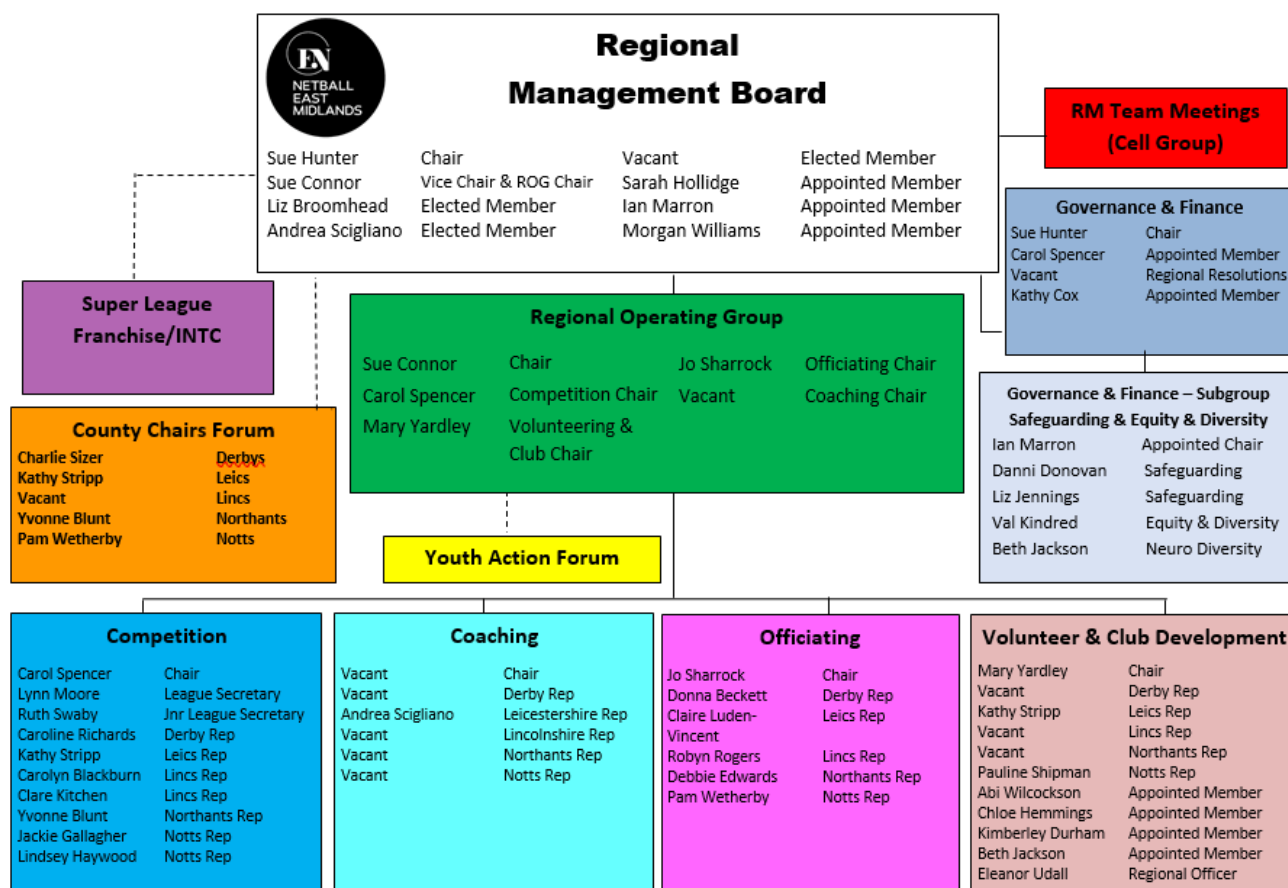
EN NETBALL EAST MIDLANDS

Regional Management Board

| | | | |
|---|---|---|---|
| Sue Hunter | Chair | Vacant | Elected Member |
| Sue Connor | Vice Chair & ROG Chair | Sarah Hollidge | Appointed Member |
| Liz Broomhead | Elected Member | Ian Marron | Appointed Member |
| Andrea Scigliano | Elected Member | Morgan Williams | Appointed Member |

RM Team Meetings (Cell Group)

Governance & Finance

| | |
|---|---|
| Sue Hunter | Chair |
| Carol Spencer | Appointed Member |
| Vacant | Regional Resolutions |
| Kathy Cox | Appointed Member |

Super League Franchise/INTC

Regional Operating Group

| | | | |
|---|---|---|---|
| Sue Connor | Chair | Jo Sharrock | Officiating Chair |
| Carol Spencer | Competition Chair | Vacant | Coaching Chair |
| Mary Yardley | Volunteering & Club Chair | | |

Governance & Finance – Subgroup Safeguarding & Equity & Diversity

| | |
|---|---|
| Ian Marron | Appointed Chair |
| Danni Donovan | Safeguarding |
| Liz Jennings | Safeguarding |
| Val Kindred | Equity & Diversity |
| Beth Jackson | Neuro Diversity |

County Chairs Forum

| | |
|---|---|
| Charlie Sizer | Derbys |
| Kathy Stripp | Leics |
| Vacant | Lincs |
| Yvonne Blunt | Northants |
| Pam Wetherby | Notts |

Youth Action Forum

Competition

| | |
|---|---|
| Carol Spencer | Chair |
| Lynn Moore | League Secretary |
| Ruth Swaby | Jnr League Secretary |
| Caroline Richards | Derby Rep |
| Kathy Stripp | Leics Rep |
| Carolyn Blackburn | Lincs Rep |
| Clare Kitchen | Lincs Rep |
| Yvonne Blunt | Northants Rep |
| Jackie Gallagher | Notts Rep |
| Lindsey Haywood | Notts Rep |

Coaching

| | |
|---|---|
| Vacant | Chair |
| Vacant | Derby Rep |
| Andrea Scigliano | Leicestershire Rep |
| Vacant | Lincolnshire Rep |
| Vacant | Northants Rep |
| Vacant | Notts Rep |

Officiating

| | |
|---|---|
| Jo Sharrock | Chair |
| Donna Beckett | Derby Rep |
| Claire Luden-Vincent | Leics Rep |
| Robyn Rogers | Lincs Rep |
| Debbie Edwards | Northants Rep |
| Pam Wetherby | Notts Rep |

Volunteer & Club Development

| | |
|---|---|
| Mary Yardley | Chair |
| Vacant | Derby Rep |
| Kathy Stripp | Leics Rep |
| Vacant | Lincs Rep |
| Vacant | Northants Rep |
| Pauline Shipman | Notts Rep |
| Abi Wilcockson | Appointed Member |
| Chloe Hemmings | Appointed Member |
| Kimberley Durham | Appointed Member |
| Beth Jackson | Appointed Member |
| Eleanor Udall | Regional Officer |